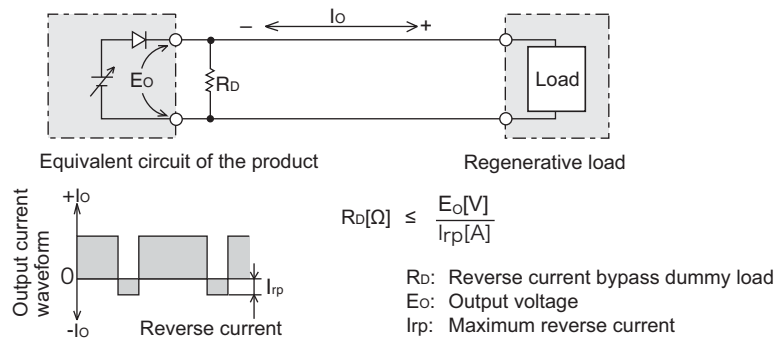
– Io +

Eo

RD

Load

Equivalent circuit of the product

Regenerative load

Output current waveform

+Io

0

-Io

Irp

Reverse current

$R_D[\Omega] \leq \frac{E_O[V]}{I_{rp}[A]}$

RD: Reverse current bypass dummy load
Eo: Output voltage
Irp: Maximum reverse current